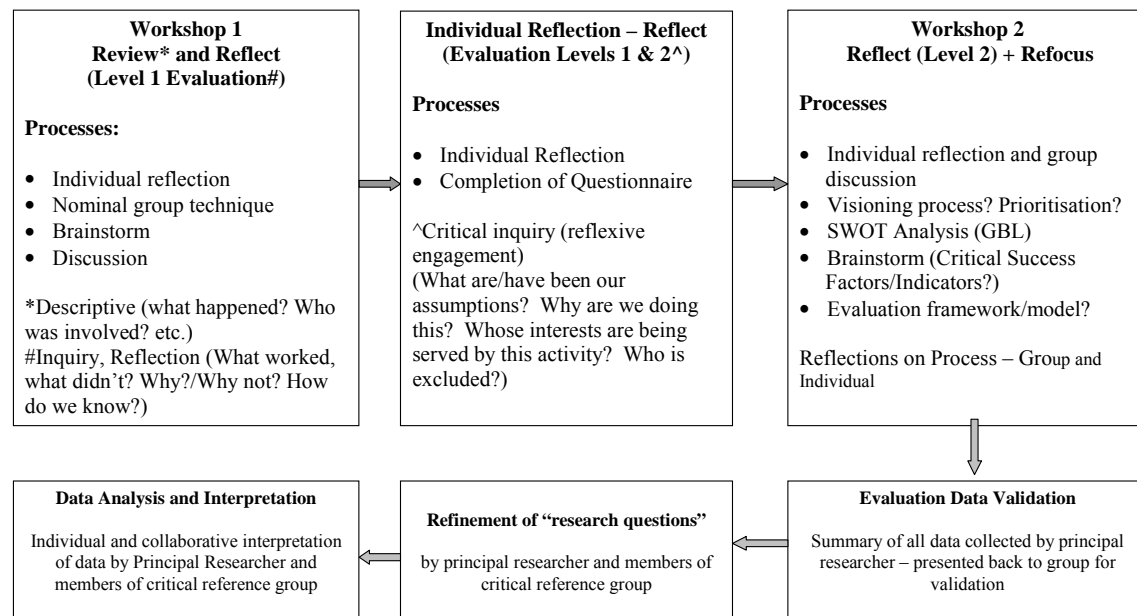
**Workshop 1**
**Review\* and Reflect**
**(Level 1 Evaluation#)**

**Processes:**

- Individual reflection
- Nominal group technique
- Brainstorm
- Discussion

\*Descriptive (what happened? Who was involved? etc.)
#Inquiry, Reflection (What worked, what didn't? Why?/Why not? How do we know?)

**Individual Reflection – Reflect**
**(Evaluation Levels 1 & 2^)**

**Processes**

- Individual Reflection
- Completion of Questionnaire

^Critical inquiry (reflexive engagement)
(What are/have been our assumptions? Why are we doing this? Whose interests are being served by this activity? Who is excluded?)

**Workshop 2**
**Reflect (Level 2) + Refocus**

**Processes**

- Individual reflection and group discussion
- Visioning process? Prioritisation?
- SWOT Analysis (GBL)
- Brainstorm (Critical Success Factors/Indicators?)
- Evaluation framework/model?

Reflections on Process – Group and Individual

**Evaluation Data Validation**

Summary of all data collected by principal researcher – presented back to group for validation

**Refinement of "research questions"**

by principal researcher and members of critical reference group

**Data Analysis and Interpretation**

Individual and collaborative interpretation of data by Principal Researcher and members of critical reference group